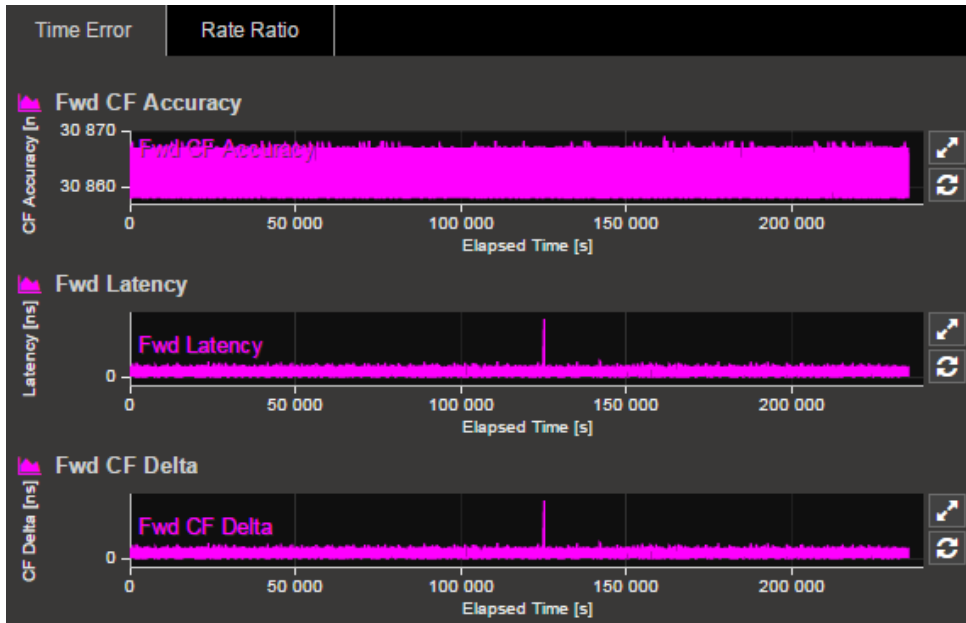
Time Error
Rate Ratio

Fwd CF Accuracy
CF Accuracy [n
30 870
30 860
Fwd CF Accuracy
0
50 000
100 000
150 000
200 000
Elapsed Time [s]

Fwd Latency
Latency [ns]
Fwd Latency
0
0
50 000
100 000
150 000
200 000
Elapsed Time [s]

Fwd CF Delta
CF Delta [ns]
Fwd CF Delta
0
0
50 000
100 000
150 000
200 000
Elapsed Time [s]